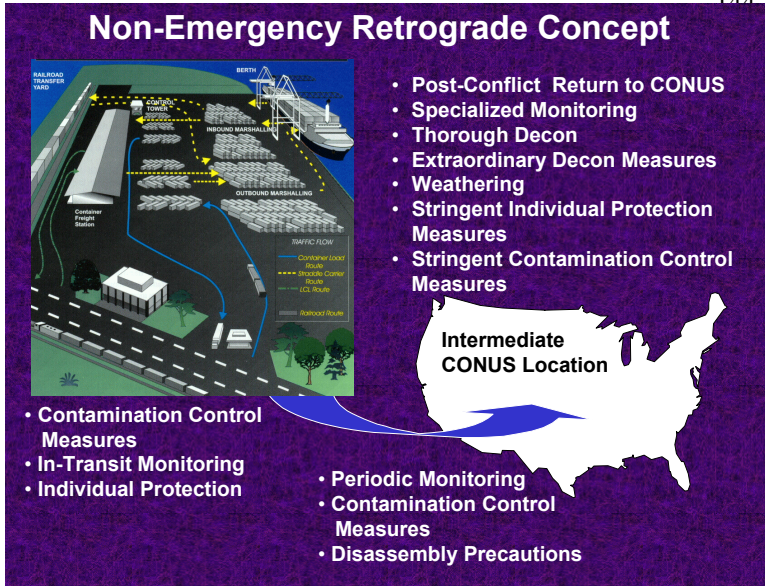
Non-Emergency Retrograde Concept

RAILROAD TRANSFER YARD

BERTH

CONTROL TOWER

INBOUND MARSHALLING

OUTBOUND MARSHALLING

Container Freight Station

TRAFFIC FLOW
Container Load Route
Straddle Carrier Route
LCL Route
Railroad Route

• Post-Conflict Return to CONUS
• Specialized Monitoring
• Thorough Decon
• Extraordinary Decon Measures
• Weathering
• Stringent Individual Protection Measures
• Stringent Contamination Control Measures

Intermediate CONUS Location

• Contamination Control Measures
• In-Transit Monitoring
• Individual Protection

• Periodic Monitoring
• Contamination Control Measures
• Disassembly Precautions